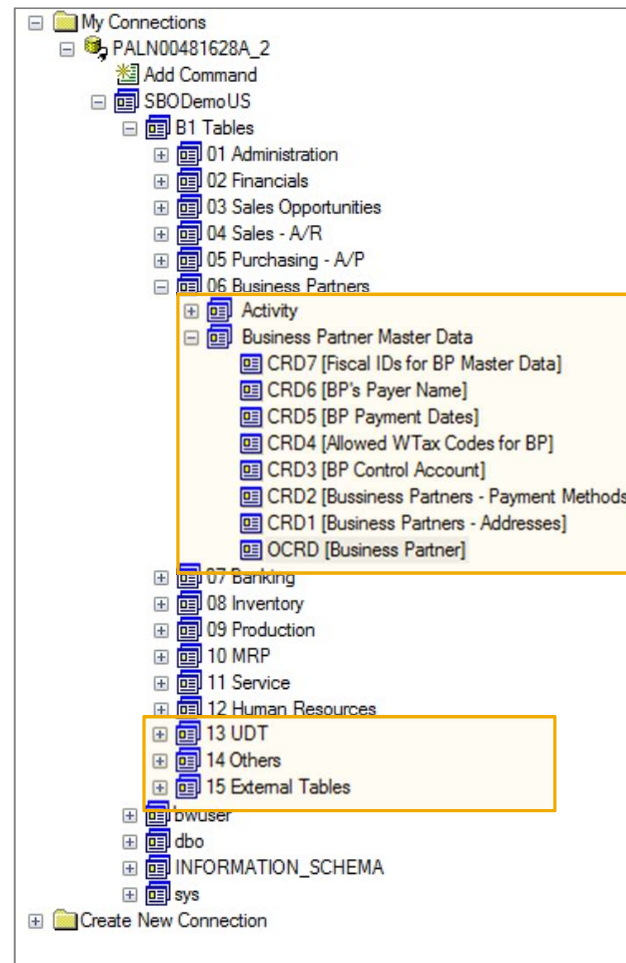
My Connections
PALN00481628A_2
Add Command
SBODemoUS
B1 Tables
01 Administration
02 Financials
03 Sales Opportunities
04 Sales - A/R
05 Purchasing - A/P
06 Business Partners
Activity
Business Partner Master Data
CRD7 [Fiscal IDs for BP Master Data]
CRD6 [BP's Payer Name]
CRD5 [BP Payment Dates]
CRD4 [Allowed WTax Codes for BP]
CRD3 [BP Control Account]
CRD2 [Bussiness Partners - Payment Methods
CRD1 [Business Partners - Addresses]
OCRD [Business Partner]
07 Banking
08 Inventory
09 Production
10 MRP
11 Service
12 Human Resources
13 UDT
14 Others
15 External Tables
bwuser
dbo
INFORMATION_SCHEMA
sys
Create New Connection